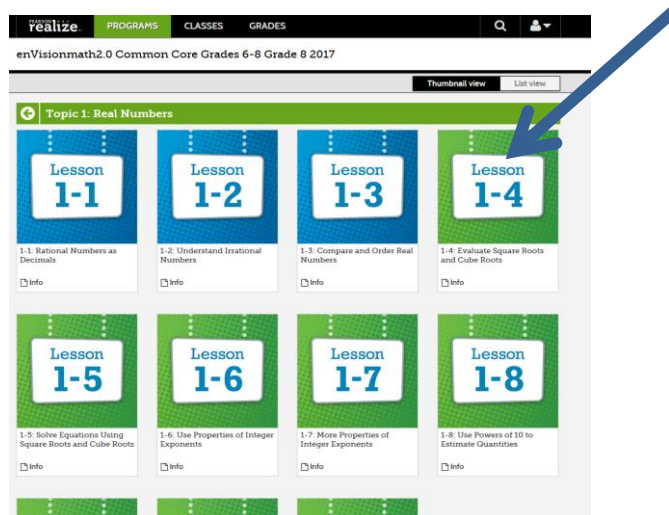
PEARSON realize. PROGRAMS CLASSES GRADES

enVisionmath2.0 Common Core Grades 6-8 Grade 8 2017

Thumbnail view List view

Topic 1: Real Numbers

Lesson 1-1

1-1: Rational Numbers as Decimals

Info

Lesson 1-2

1-2: Understand Irrational Numbers

Info

Lesson 1-3

1-3: Compare and Order Real Numbers

Info

Lesson 1-4

1-4: Evaluate Square Roots and Cube Roots

Info

Lesson 1-5

1-5: Solve Equations Using Square Roots and Cube Roots

Info

Lesson 1-6

1-6: Use Properties of Integer Exponents

Info

Lesson 1-7

1-7: More Properties of Integer Exponents

Info

Lesson 1-8

1-8: Use Powers of 10 to Estimate Quantities

Info